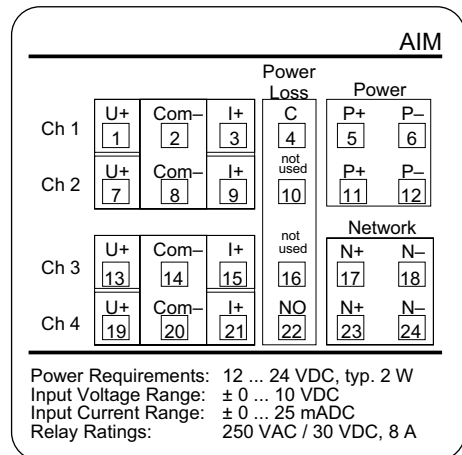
AIM

Power Loss

Power

Ch 1
U+ 1
Com– 2
I+ 3
C 4
P+ 5
P– 6

Ch 2
U+ 7
Com– 8
I+ 9
not used 10
P+ 11
P– 12

Network

Ch 3
U+ 13
Com– 14
I+ 15
not used 16
N+ 17
N– 18

Ch 4
U+ 19
Com– 20
I+ 21
NO 22
N+ 23
N– 24

Power Requirements: 12 ... 24 VDC, typ. 2 W
Input Voltage Range: ± 0 ... 10 VDC
Input Current Range: ± 0 ... 25 mADC
Relay Ratings: 250 VAC / 30 VDC, 8 A